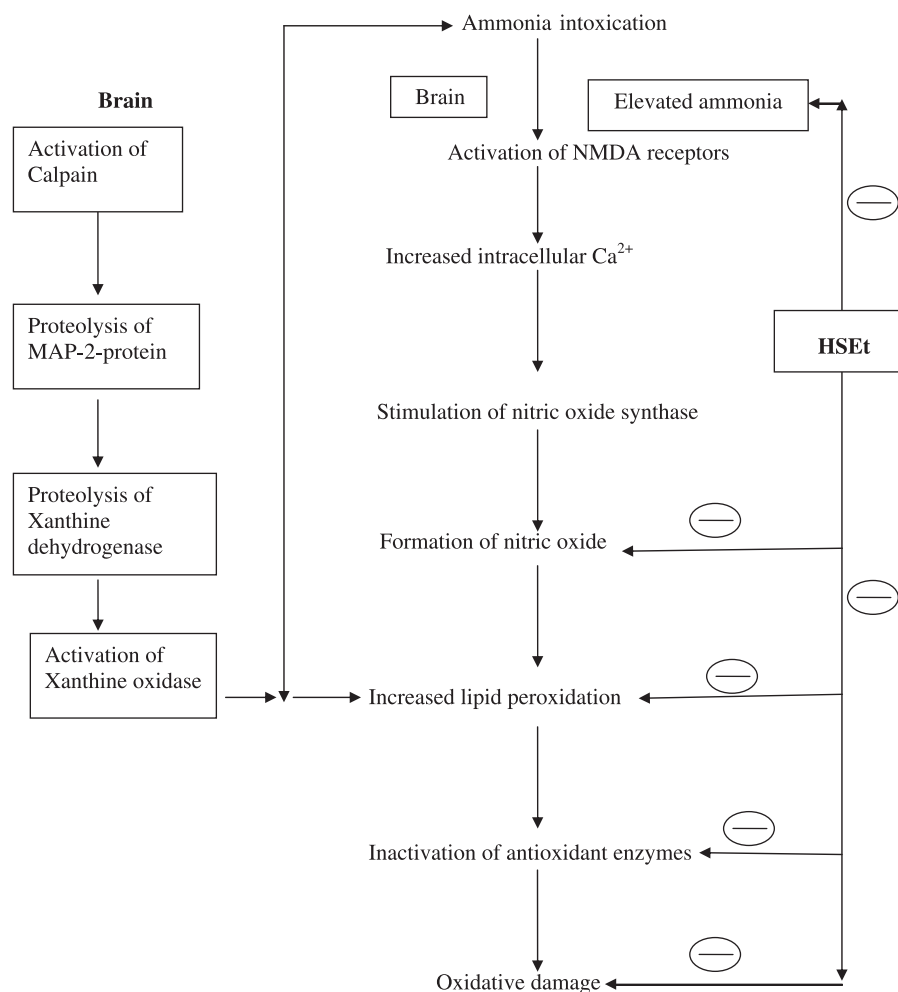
Ammonia intoxication

Brain

Brain

Elevated ammonia

Activation of Calpain

Activation of NMDA receptors

Increased intracellular $Ca^{2+}$

Proteolysis of MAP-2-protein

HSEt

Stimulation of nitric oxide synthase

Proteolysis of Xanthine dehydrogenase

Formation of nitric oxide

Activation of Xanthine oxidase

Increased lipid peroxidation

Inactivation of antioxidant enzymes

Oxidative damage